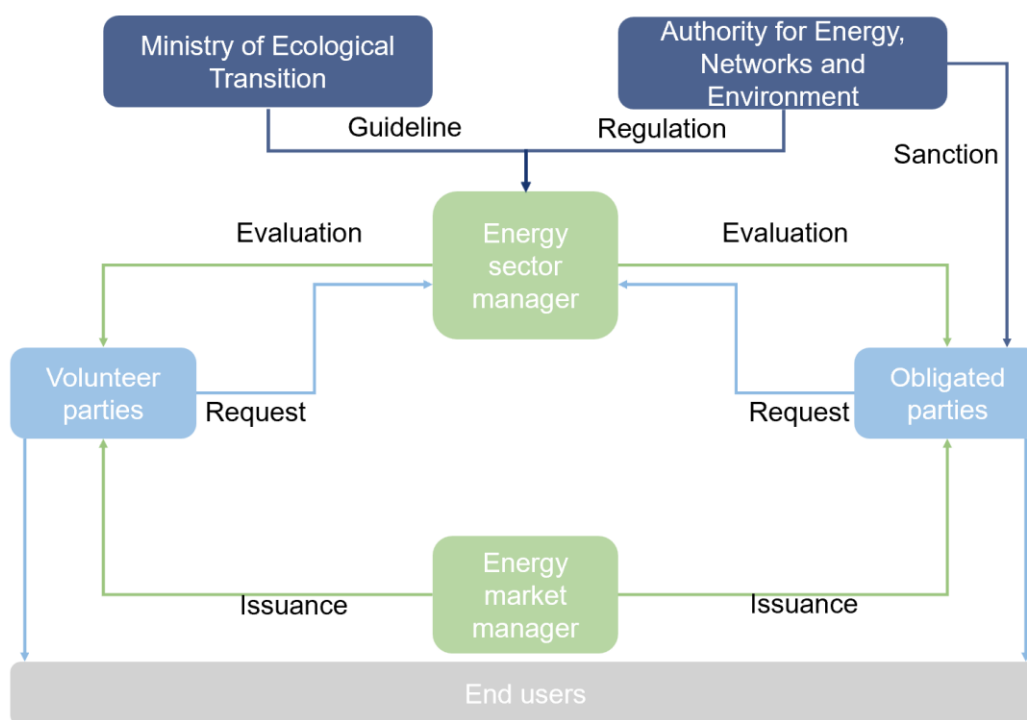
Ministry of Ecological Transition

Authority for Energy, Networks and Environment

Guideline

Regulation

Sanction

Evaluation

Energy sector manager

Evaluation

Volunteer parties

Request

Request

Obligated parties

Energy market manager

Issuance

Issuance

End users